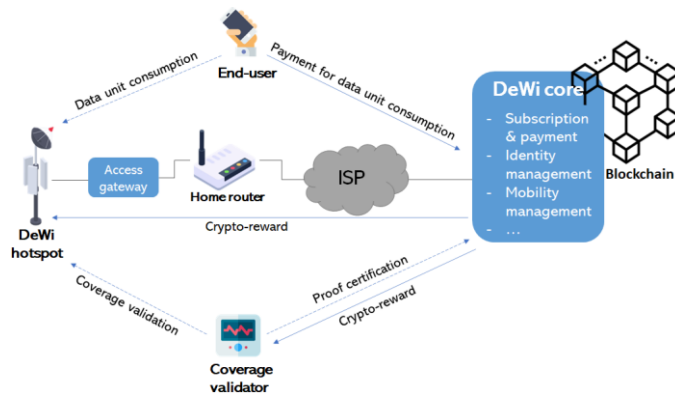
End-user

Data unit consumption

Payment for data unit consumption

DeWi core

- Subscription & payment
- Identity management
- Mobility management
- …

Blockchain

Access gateway

Home router

ISP

DeWi hotspot

Crypto-reward

Coverage validation

Proof certification

Crypto-reward

Coverage validator